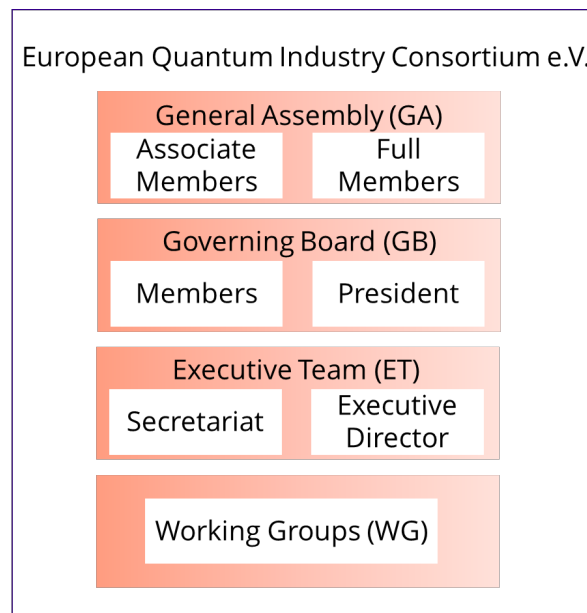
European Quantum Industry Consortium e.V.

General Assembly (GA)

Associate Members

Full Members

Governing Board (GB)

Members

President

Executive Team (ET)

Secretariat

Executive Director

Working Groups (WG)